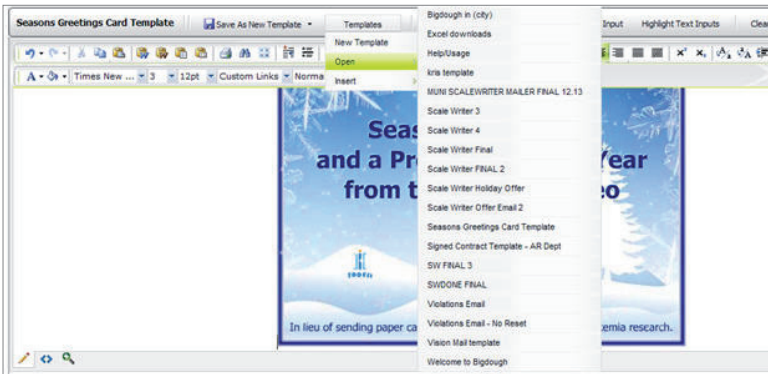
Seasons Greetings Card Template
Save As New Template
Templates
Input
Highlight Text Inputs
Clea
New Template
Open
Insert
Times New ...
3
12pt
Custom Links
Norma
Bigdough in (city)
Excel downloads
Help/Usage
kris template
MUNI SCALEWRITER MAILER FINAL 12.13
Scale Writer 3
Scale Writer 4
Scale Writer Final
Scale Writer FINAL 2
Scale Writer Holiday Offer
Scale Writer Offer Email 2
Seasons Greetings Card Template
Signed Contract Template - AR Dept
SW FINAL 3
SWDONE FINAL
Violations Email
Violations Email - No Reset
Vision Mail template
Welcome to Bigdough

Seas
and a Pr Year
from t eo
In lieu of sending paper ca kemia research.